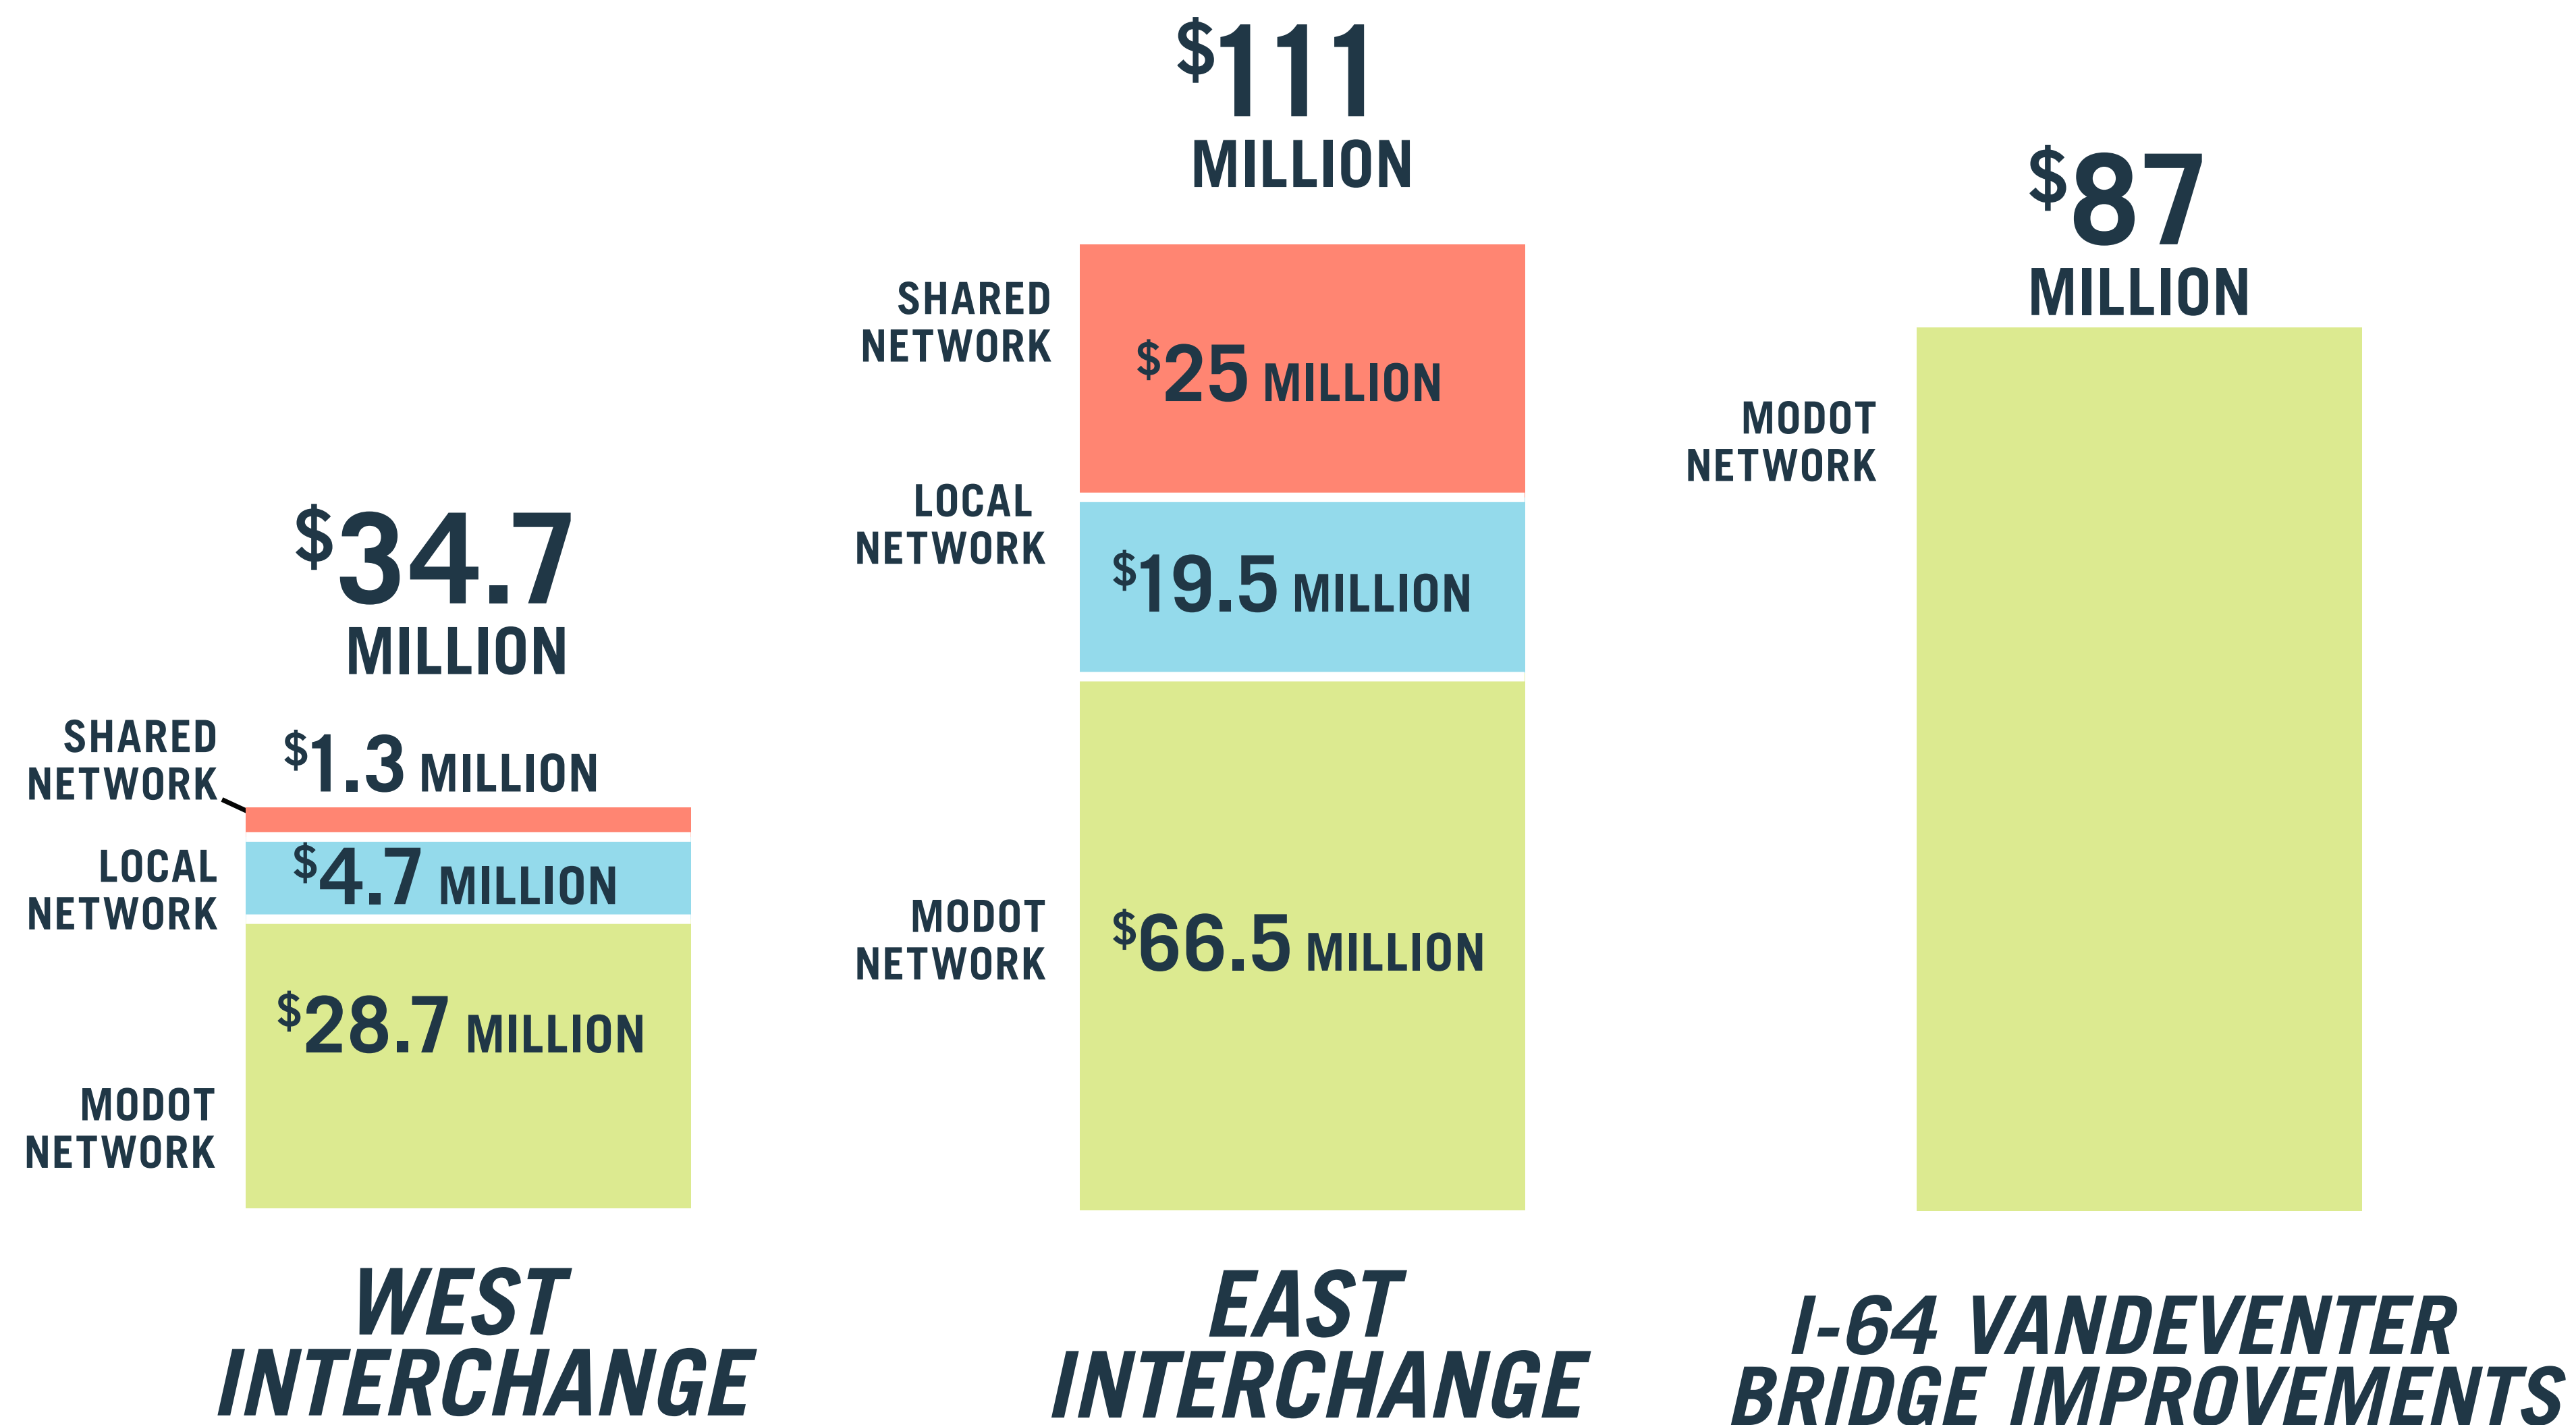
$34.7 MILLION

SHARED NETWORK
$1.3 MILLION

LOCAL NETWORK
$4.7 MILLION

$28.7 MILLION
MODOT NETWORK

WEST INTERCHANGE

$111 MILLION

SHARED NETWORK
$25 MILLION

LOCAL NETWORK
$19.5 MILLION

MODOT NETWORK
$66.5 MILLION

EAST INTERCHANGE

$87 MILLION

MODOT NETWORK

I-64 VANDEVENTER BRIDGE IMPROVEMENTS